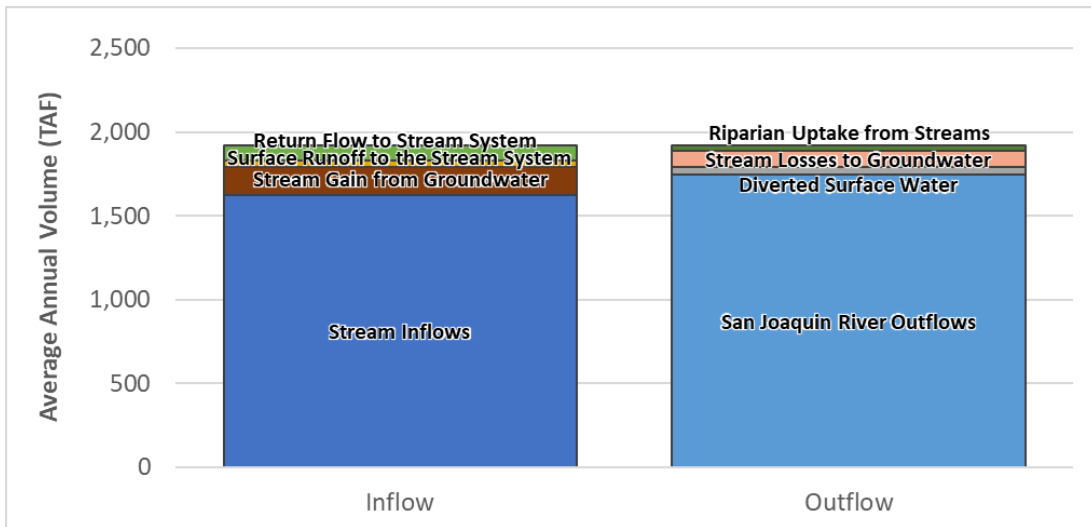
Average Annual Volume (TAF)

2,500
2,000
1,500
1,000
500
0

Return Flow to Stream System
Surface Runoff to the Stream System
Stream Gain from Groundwater
Stream Inflows

Riparian Uptake from Streams
Stream Losses to Groundwater
Diverted Surface Water
San Joaquin River Outflows

Inflow
Outflow